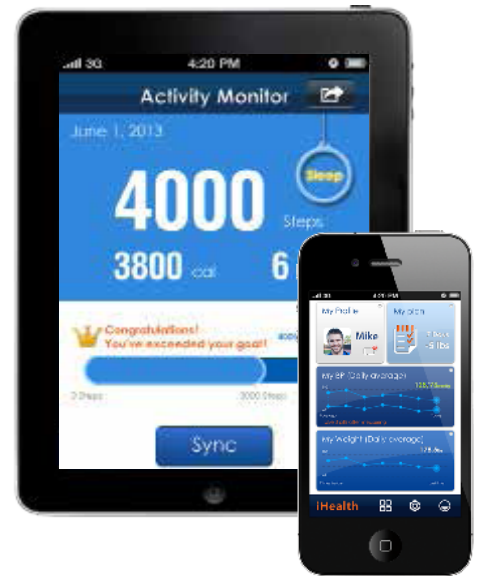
3G 4:20 PM
Activity Monitor
June 1, 2013
Sleep
4000
Steps
3800 cal
6 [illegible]
Congratulations!
You've exceeded your goal!
0 Steps
3000 Steps
Sync
My Profile
Mike
My plan
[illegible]
-9 lbs
My BP (Daily average)
125.74mm
My Weight (Daily average)
iHealth